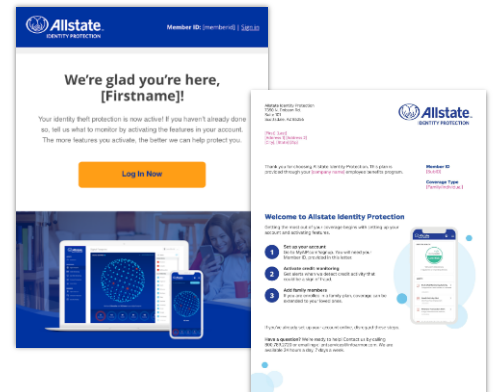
Allstate
IDENTITY PROTECTION

Member ID: [memberid] | Sign in

We're glad you're here, [Firstname]!

Your identity theft protection is now active! If you haven't already done so, tell us what to monitor by activating the features in your account. The more features you activate, the better we can help protect you.

Log In Now

Allstate
IDENTITY PROTECTION

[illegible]

[First Last]
[Address 1] [Address 2]
[City, State ZIP]

Thank you for choosing Allstate Identity Protection. This plan is provided through your [company name] employee benefits program. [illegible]

Member ID
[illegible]

Coverage Type
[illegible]

Welcome to Allstate Identity Protection

Getting the most out of your coverage begins with setting up your account and activating features.

1 Set up your account
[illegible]

2 Activate credit monitoring
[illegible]

3 Add family members
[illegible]

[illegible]

Have a question? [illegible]